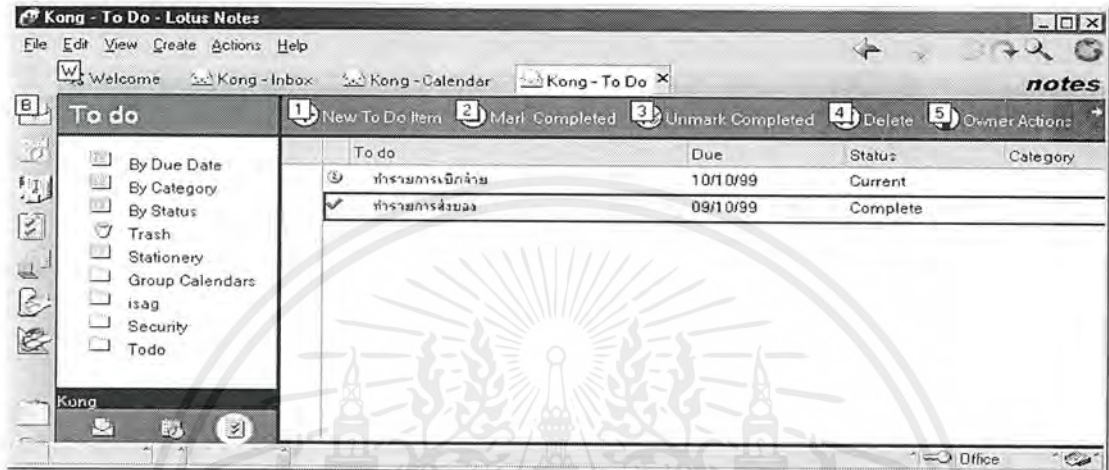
Kong - To Do - Lotus Notes

File Edit View Create Actions Help

Welcome Kong - Inbox Kong - Calendar Kong - To Do ×

notes

To do

1 New To Do Item 2 Mark Completed 3 Unmark Completed 4 Delete 5 Owner Actions

By Due Date
By Category
By Status
Trash
Stationery
Group Calendars
isag
Security
Todo

| To do | Due | Status | Category |
|---|---|---|---|
| ทำรายการเบิกจ่าย | 10/10/99 | Current | |
| ทำรายการส่งของ | 09/10/99 | Complete | |

Kong

Office